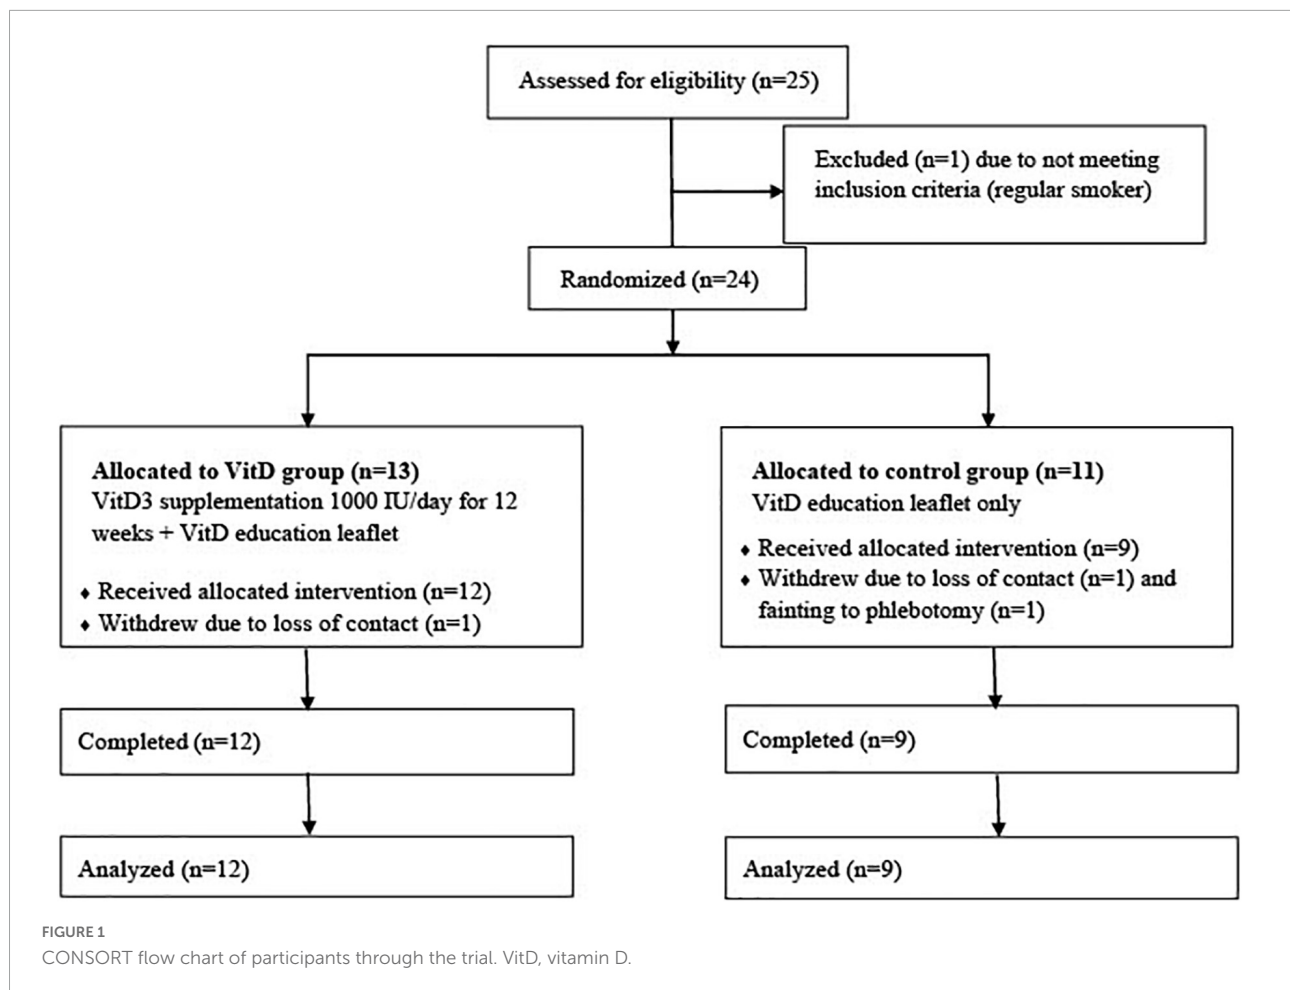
Assessed for eligibility (n=25)

Excluded (n=1) due to not meeting inclusion criteria (regular smoker)

Randomized (n=24)

Allocated to VitD group (n=13)
VitD3 supplementation 1000 IU/day for 12 weeks + VitD education leaflet

• Received allocated intervention (n=12)
• Withdrew due to loss of contact (n=1)

Completed (n=12)

Analyzed (n=12)

Allocated to control group (n=11)
VitD education leaflet only

• Received allocated intervention (n=9)
• Withdrew due to loss of contact (n=1) and fainting to phlebotomy (n=1)

Completed (n=9)

Analyzed (n=9)

FIGURE 1
CONSORT flow chart of participants through the trial. VitD, vitamin D.